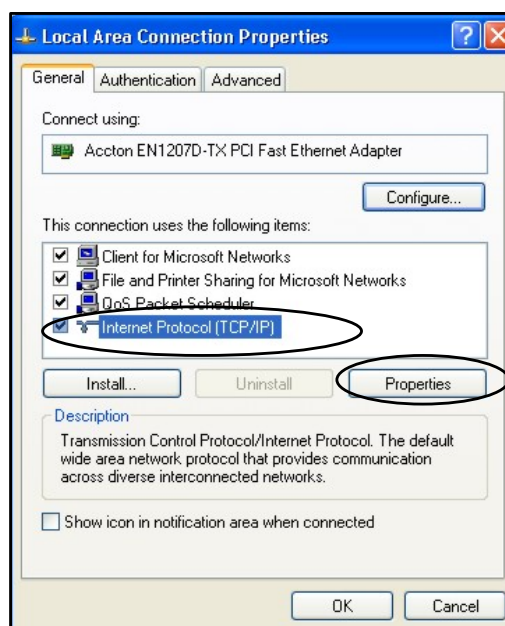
Local Area Connection Properties

General | Authentication | Advanced

Connect using:

Accton EN1207D-TX PCI Fast Ethernet Adapter

Configure...

This connection uses the following items:

☑ Client for Microsoft Networks
☑ File and Printer Sharing for Microsoft Networks
☑ QoS Packet Scheduler
☑ Internet Protocol (TCP/IP)

Install... | Uninstall | Properties

Description

Transmission Control Protocol/Internet Protocol. The default wide area network protocol that provides communication across diverse interconnected networks.

☐ Show icon in notification area when connected

OK | Cancel